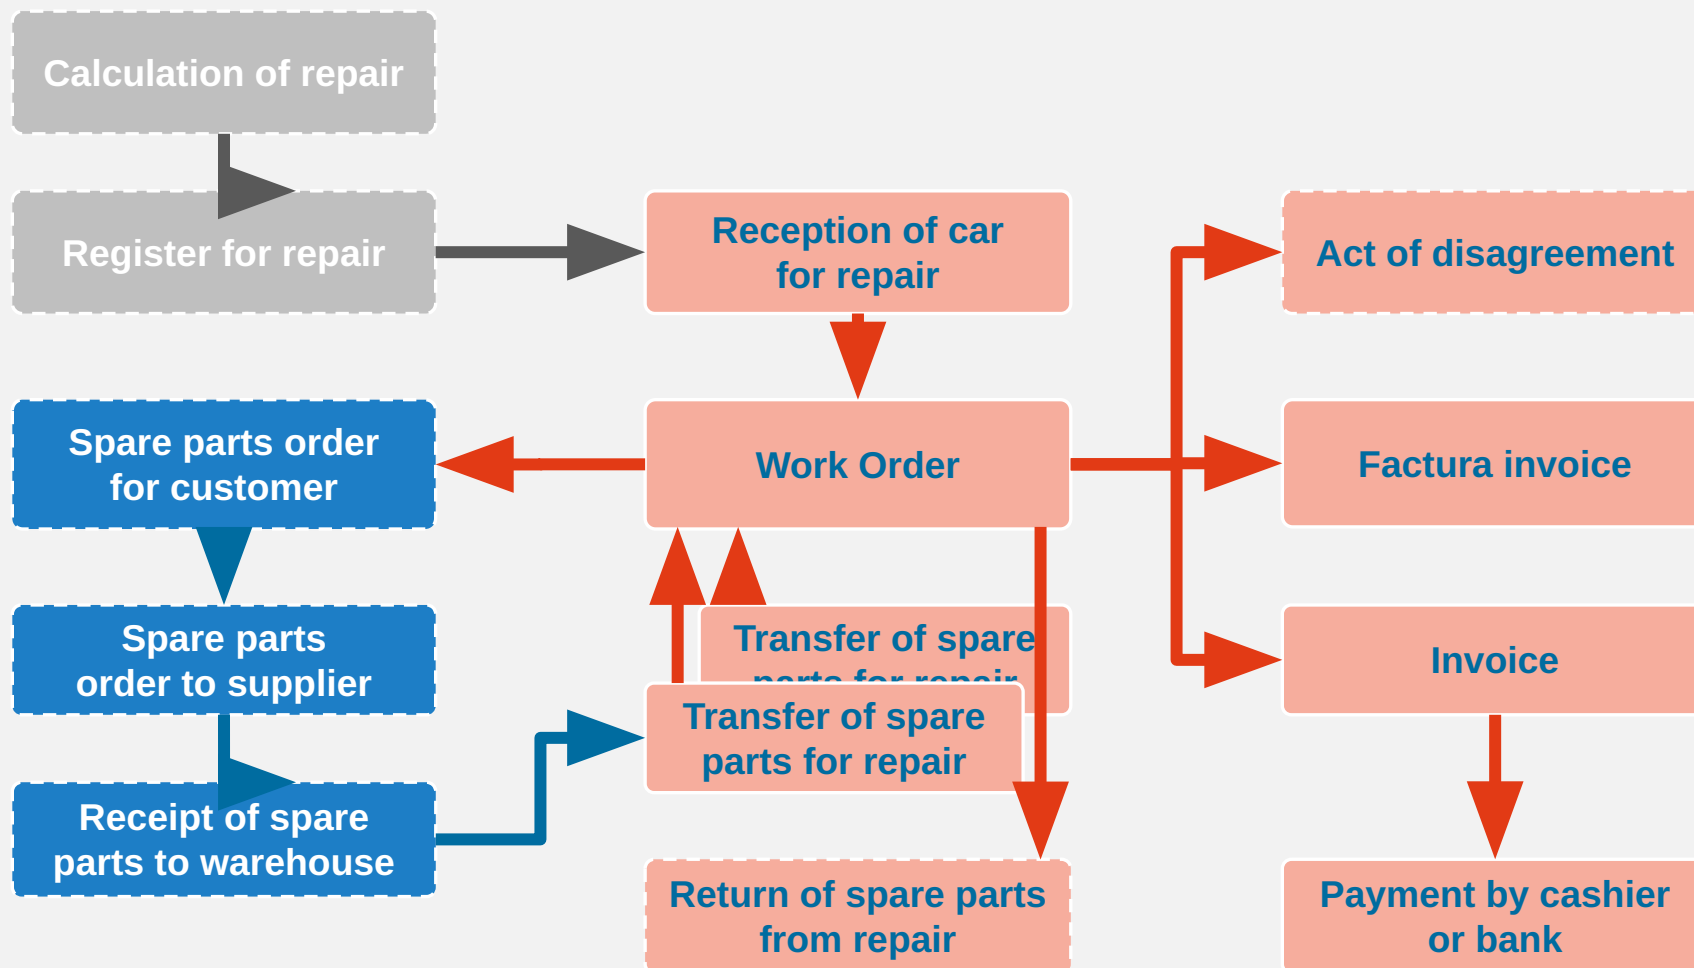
Calculation of repair

Register for repair

Reception of car for repair

Act of disagreement

Spare parts order for customer

Work Order

Factura invoice

Spare parts order to supplier

Transfer of spare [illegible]

Invoice

Transfer of spare parts for repair

Receipt of spare parts to warehouse

Return of spare parts from repair

Payment by cashier or bank